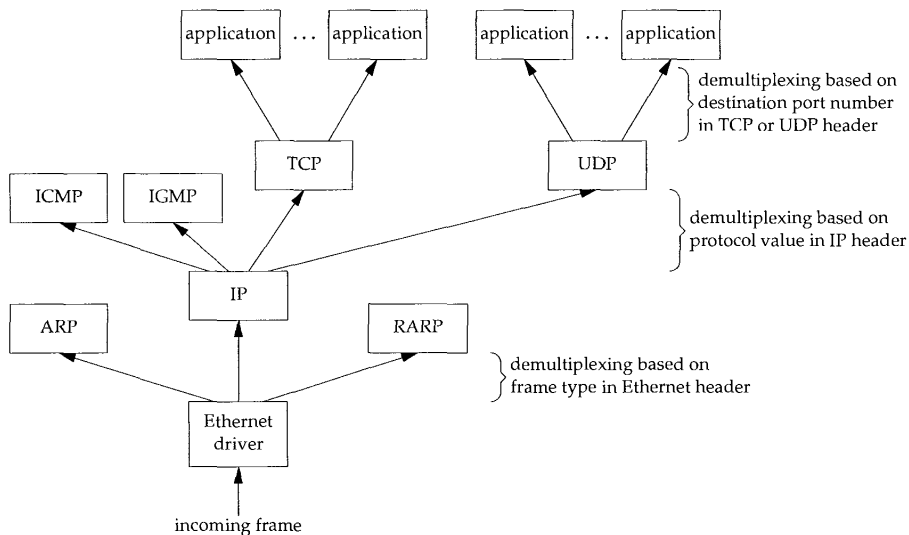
application ... application

application ... application

demultiplexing based on destination port number in TCP or UDP header

TCP

UDP

ICMP

IGMP

demultiplexing based on protocol value in IP header

IP

ARP

RARP

demultiplexing based on frame type in Ethernet header

Ethernet driver

incoming frame